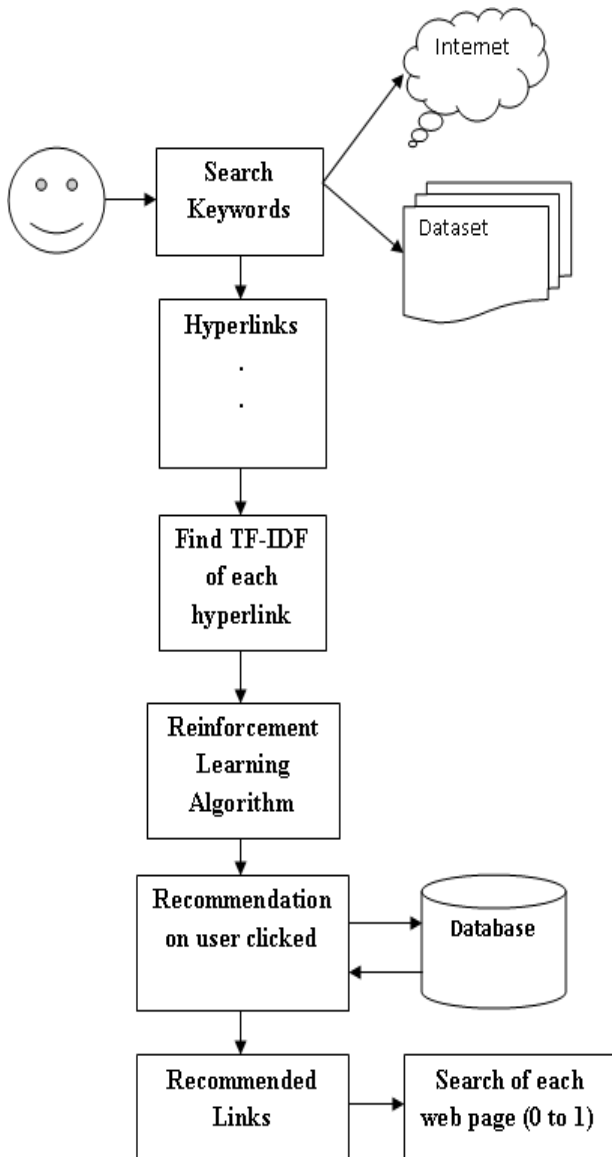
Internet

Search Keywords

Dataset

Hyperlinks
.
.

Find TF-IDF of each hyperlink

Reinforcement Learning Algorithm

Recommendation on user clicked

Database

Recommended Links

Search of each web page (0 to 1)